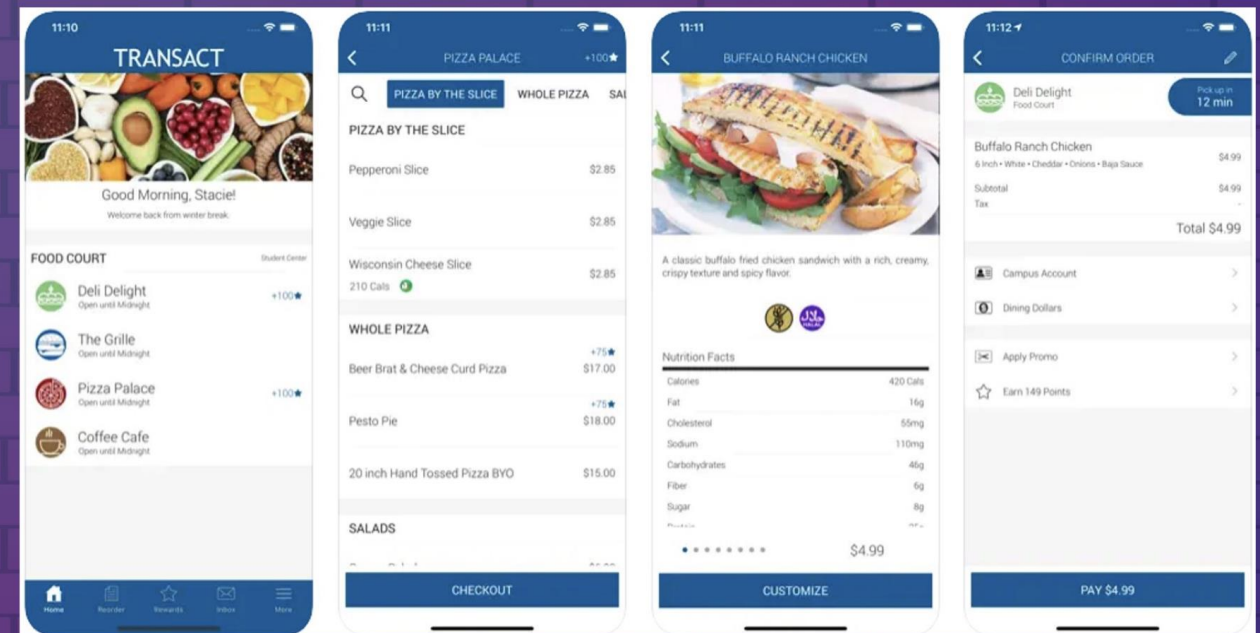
11:10

TRANSACT

Good Morning, Stacie!
Welcome back from winter break.

FOOD COURT
Student Center

Deli Delight
Open until Midnight
+100★

The Grille
Open until Midnight

Pizza Palace
Open until Midnight
+100★

Coffee Cafe
Open until Midnight

Home Reorder Rewards Inbox More

11:11

PIZZA PALACE
+100★

PIZZA BY THE SLICE WHOLE PIZZA SAL

PIZZA BY THE SLICE

Pepperoni Slice $2.85

Veggie Slice $2.85

Wisconsin Cheese Slice $2.85
210 Cals

WHOLE PIZZA

+75★
Beer Brat & Cheese Curd Pizza $17.00

+75★
Pesto Pie $18.00

20 inch Hand Tossed Pizza BYO $15.00

SALADS

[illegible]

CHECKOUT

11:11

BUFFALO RANCH CHICKEN

A classic buffalo fried chicken sandwich with a rich, creamy, crispy texture and spicy flavor.

HALAL

Nutrition Facts

| | |
|---|---|
| Calories | 420 Cals |
| Fat | 16g |
| Cholesterol | 55mg |
| Sodium | 110mg |
| Carbohydrates | 46g |
| Fiber | 6g |
| Sugar | 8g |
| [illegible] | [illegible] |

$4.99

CUSTOMIZE

11:12

CONFIRM ORDER

Deli Delight
Food Court

Pick up in
12 min

Buffalo Ranch Chicken $4.99
6 Inch • White • Cheddar • Onions • Baja Sauce

Subtotal $4.99
Tax -

Total $4.99

Campus Account

Dining Dollars

Apply Promo

Earn 149 Points

PAY $4.99